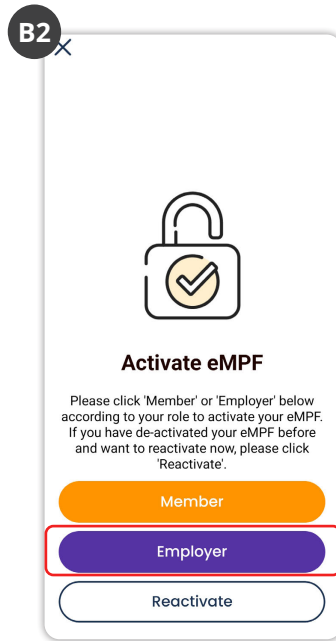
B2

×

Activate eMPF

Please click 'Member' or 'Employer' below according to your role to activate your eMPF. If you have de-activated your eMPF before and want to reactivate now, please click 'Reactivate'.

Member

Employer

Reactivate